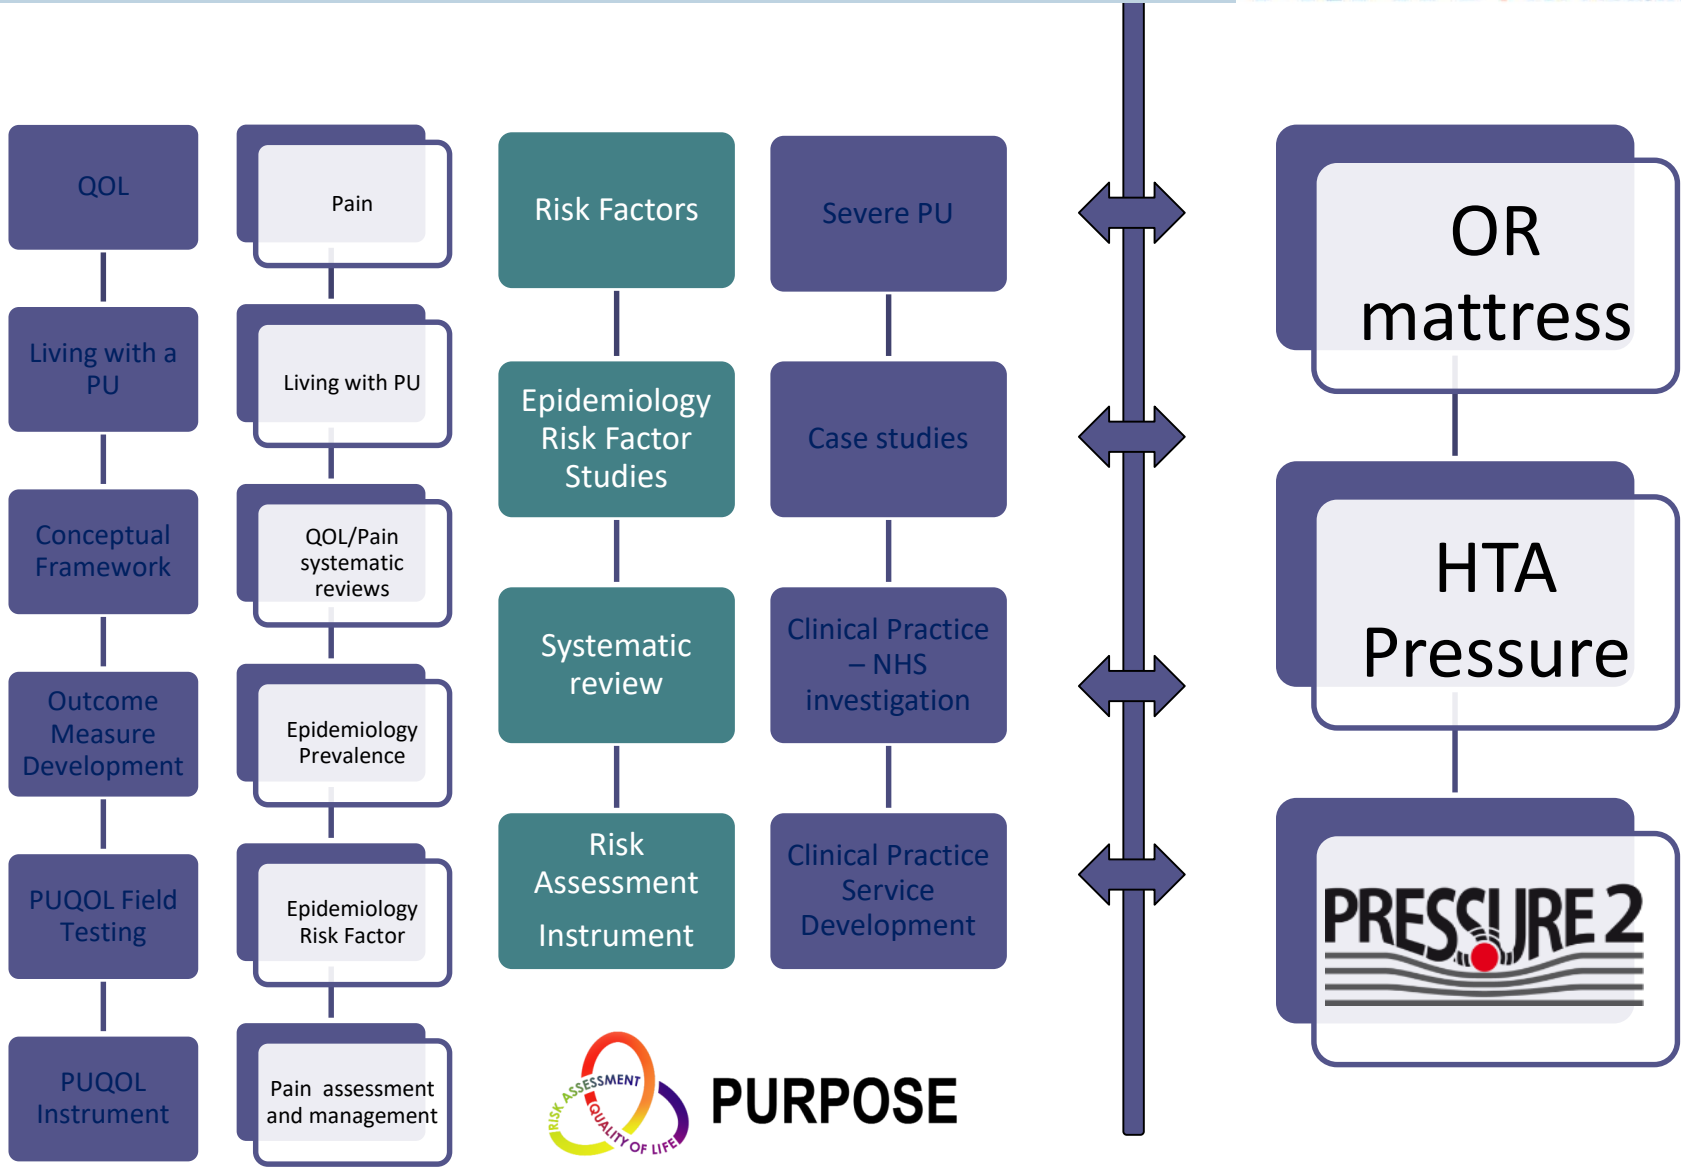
QOL

Living with a PU

Conceptual Framework

Outcome Measure Development

PUQOL Field Testing

PUQOL Instrument

Pain

Living with PU

QOL/Pain systematic reviews

Epidemiology Prevalence

Epidemiology Risk Factor

Pain assessment and management

Risk Factors

Epidemiology Risk Factor Studies

Systematic review

Risk Assessment Instrument

Severe PU

Case studies

Clinical Practice – NHS investigation

Clinical Practice Service Development

RISK ASSESSMENT QUALITY OF LIFE

PURPOSE

OR mattress

HTA Pressure

PRESSURE 2